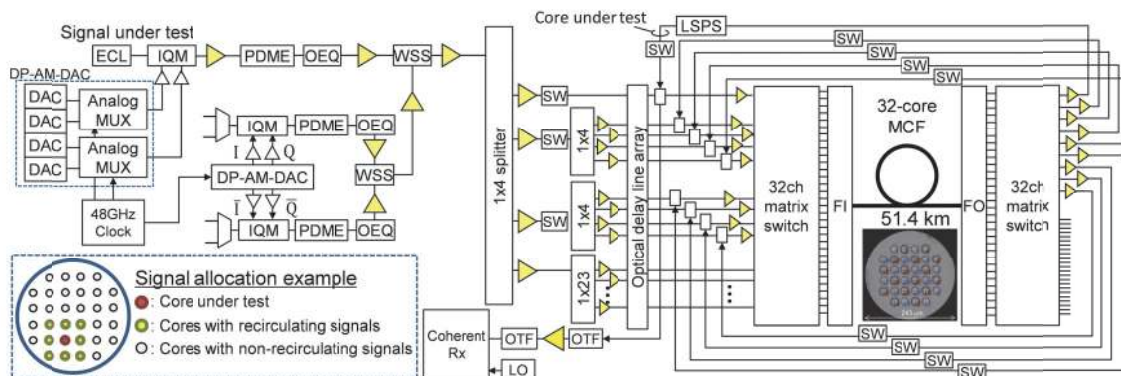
Signal under test

ECL

IQM

PDME

OEQ

WSS

DP-AM-DAC

DAC

DAC

DAC

DAC

Analog MUX

Analog MUX

48GHz Clock

IQM

PDME

OEQ

I

Q

DP-AM-DAC

WSS

$\bar{I}$

$\bar{Q}$

IQM

PDME

OEQ

1x4 splitter

Core under test

LSPS

SW

SW

SW

SW

SW

SW

SW

SW

1x4

1x4

1x23

Optical delay line array

32ch matrix switch

FI

32-core MCF

51.4 km

FO

32ch matrix switch

SW

SW

SW

SW

Signal allocation example

: Core under test

: Cores with recirculating signals

: Cores with non-recirculating signals

Coherent Rx

OTF

OTF

LO